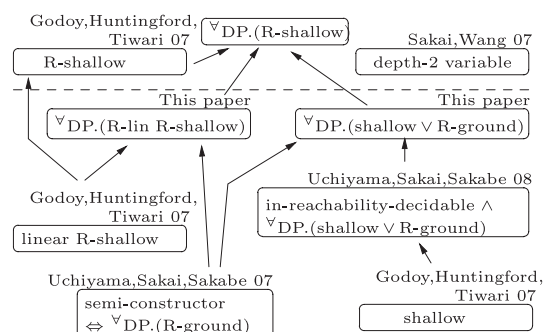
Godoy,Huntingford, Tiwari 07

$^\forall$DP.(R-shallow)

R-shallow

Sakai,Wang 07

depth-2 variable

This paper

$^\forall$DP.(R-lin R-shallow)

This paper

$^\forall$DP.(shallow $\vee$ R-ground)

Godoy,Huntingford, Tiwari 07

linear R-shallow

Uchiyama,Sakai,Sakabe 08

in-reachability-decidable $\wedge$ $^\forall$DP.(shallow $\vee$ R-ground)

Uchiyama,Sakai,Sakabe 07

semi-constructor $\Leftrightarrow$ $^\forall$DP.(R-ground)

Godoy,Huntingford, Tiwari 07

shallow